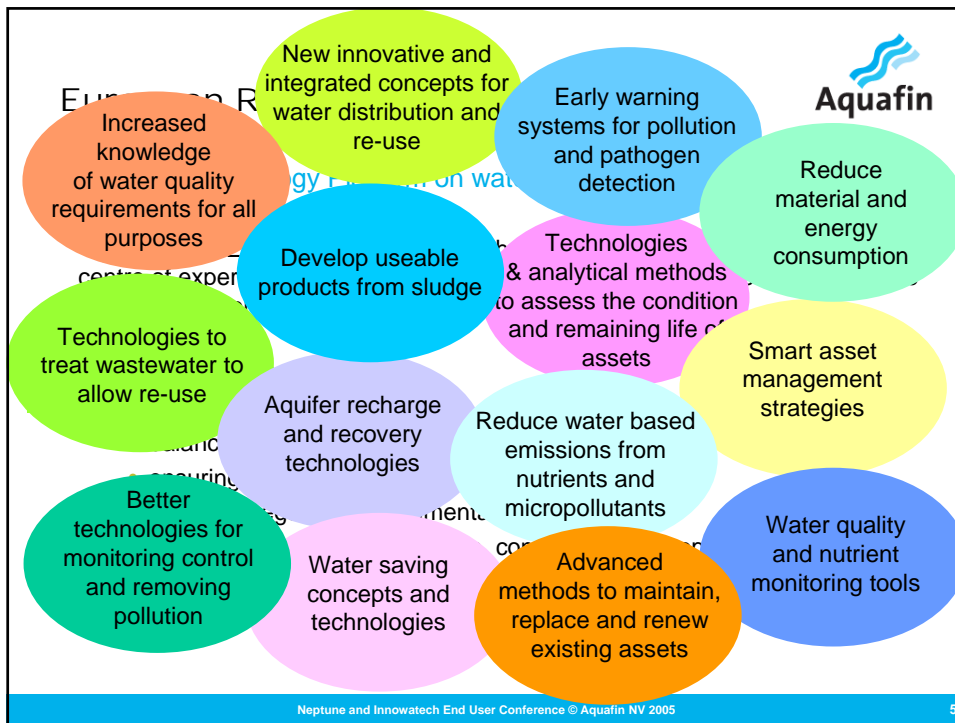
Eu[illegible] R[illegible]

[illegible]gy P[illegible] on wat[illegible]

centre of exper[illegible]

New innovative and integrated concepts for water distribution and re-use

Aquafin

Increased knowledge of water quality requirements for all purposes

Early warning systems for pollution and pathogen detection

Reduce material and energy consumption

Develop useable products from sludge

Technologies & analytical methods to assess the condition and remaining life of assets

Technologies to treat wastewater to allow re-use

Smart asset management strategies

Aquifer recharge and recovery technologies

Reduce water based emissions from nutrients and micropollutants

Better technologies for monitoring control and removing pollution

Water quality and nutrient monitoring tools

Water saving concepts and technologies

Advanced methods to maintain, replace and renew existing assets

Neptune and Innowatech End User Conference © Aquafin NV 2005

5